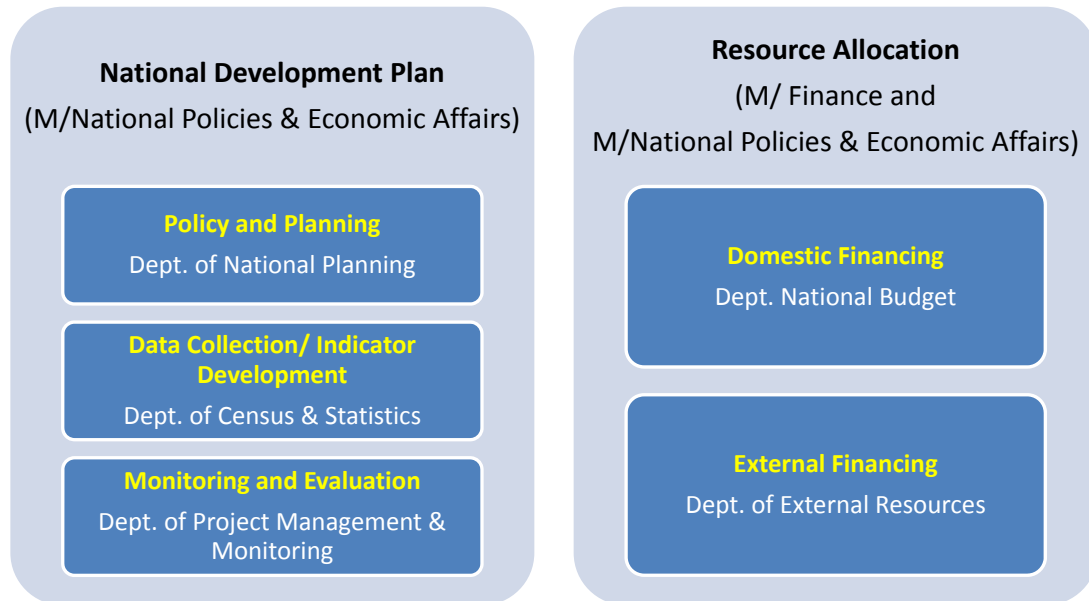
National Development Plan
(M/National Policies & Economic Affairs)

Policy and Planning
Dept. of National Planning

Data Collection/ Indicator Development
Dept. of Census & Statistics

Monitoring and Evaluation
Dept. of Project Management & Monitoring

Resource Allocation
(M/ Finance and
M/National Policies & Economic Affairs)

Domestic Financing
Dept. National Budget

External Financing
Dept. of External Resources